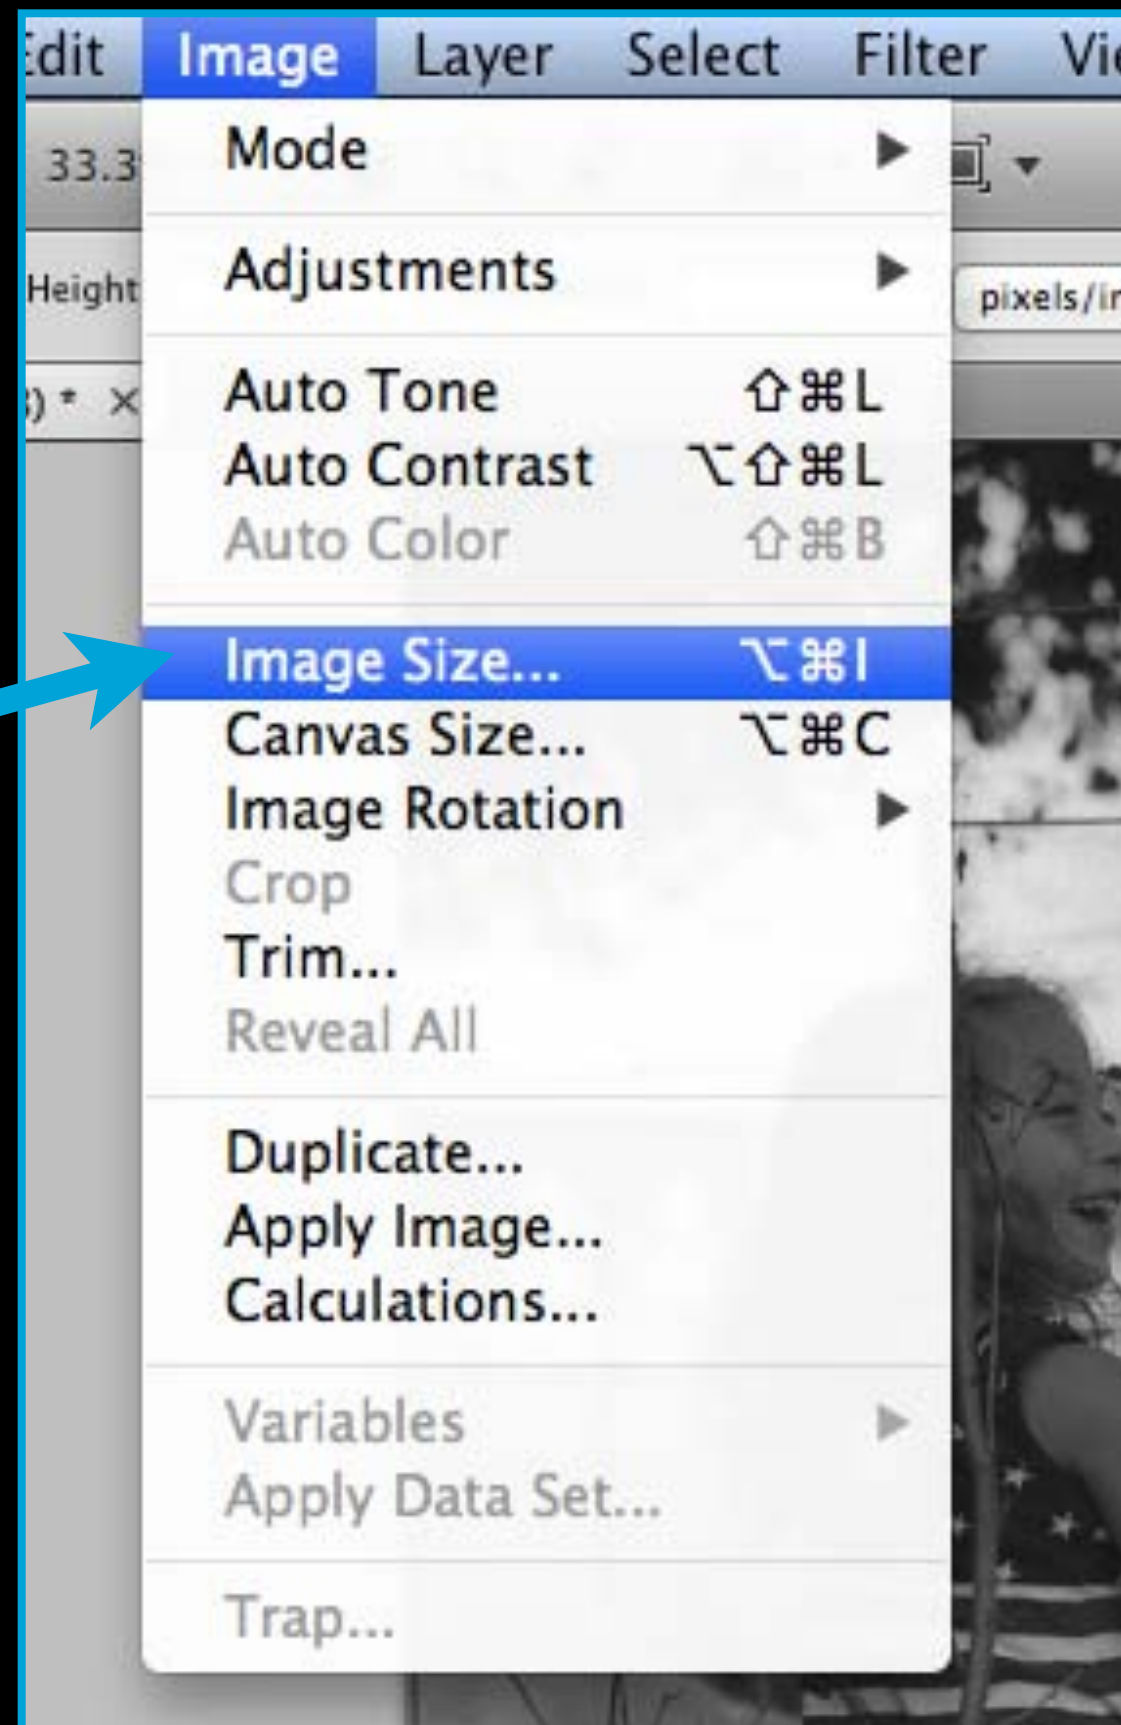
Edit Image Layer Select Filter Vi

33.3

Height

pixels/ir

) * ×

Mode ▶

Adjustments ▶

Auto Tone ⇧⌘L
Auto Contrast ⌥⇧⌘L
Auto Color ⇧⌘B

Image Size... ⌥⌘I
Canvas Size... ⌥⌘C
Image Rotation ▶
Crop
Trim...
Reveal All

Duplicate...
Apply Image...
Calculations...

Variables ▶
Apply Data Set...

Trap...